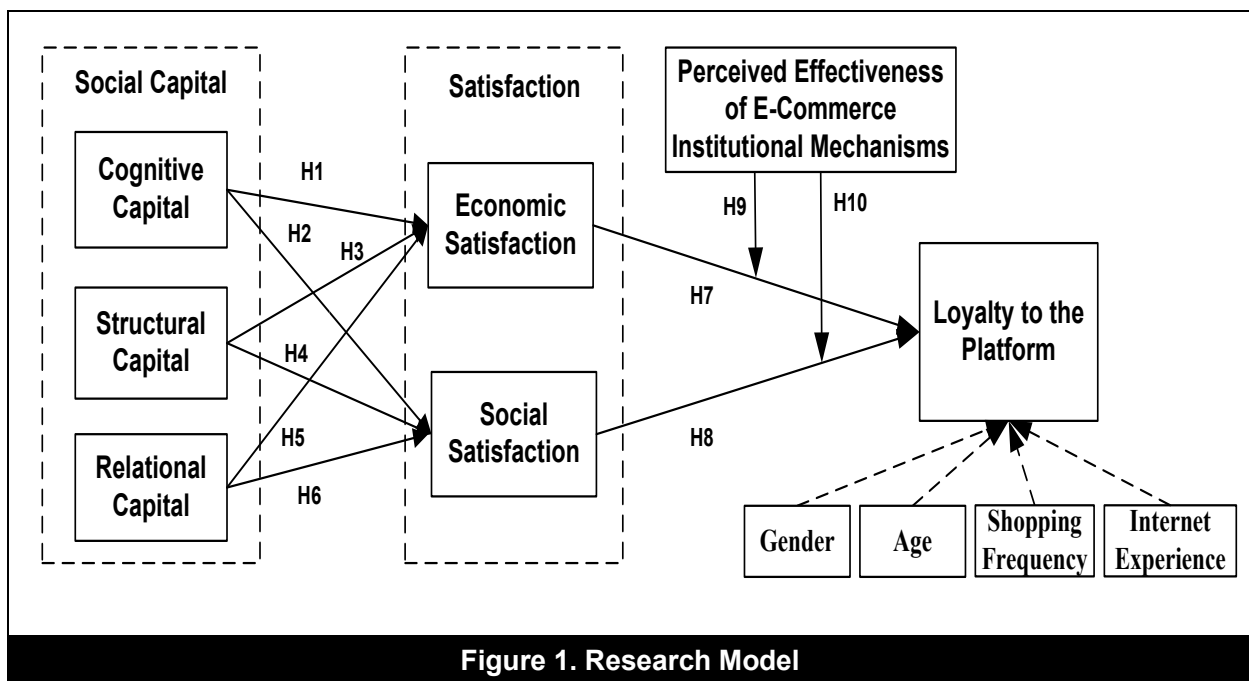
Social Capital

Cognitive Capital

Structural Capital

Relational Capital

Satisfaction

Economic Satisfaction

Social Satisfaction

Perceived Effectiveness of E-Commerce Institutional Mechanisms

H1

H2

H3

H4

H5

H6

H7

H8

H9

H10

Loyalty to the Platform

Gender

Age

Shopping Frequency

Internet Experience

Figure 1. Research Model